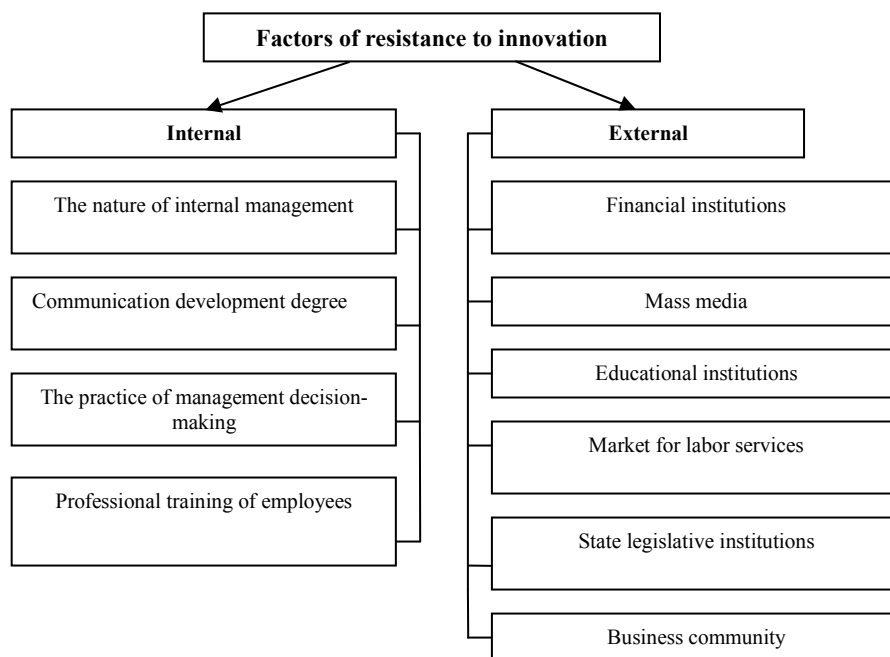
Factors of resistance to innovation

Internal

The nature of internal management

Communication development degree

The practice of management decision-making

Professional training of employees

External

Financial institutions

Mass media

Educational institutions

Market for labor services

State legislative institutions

Business community